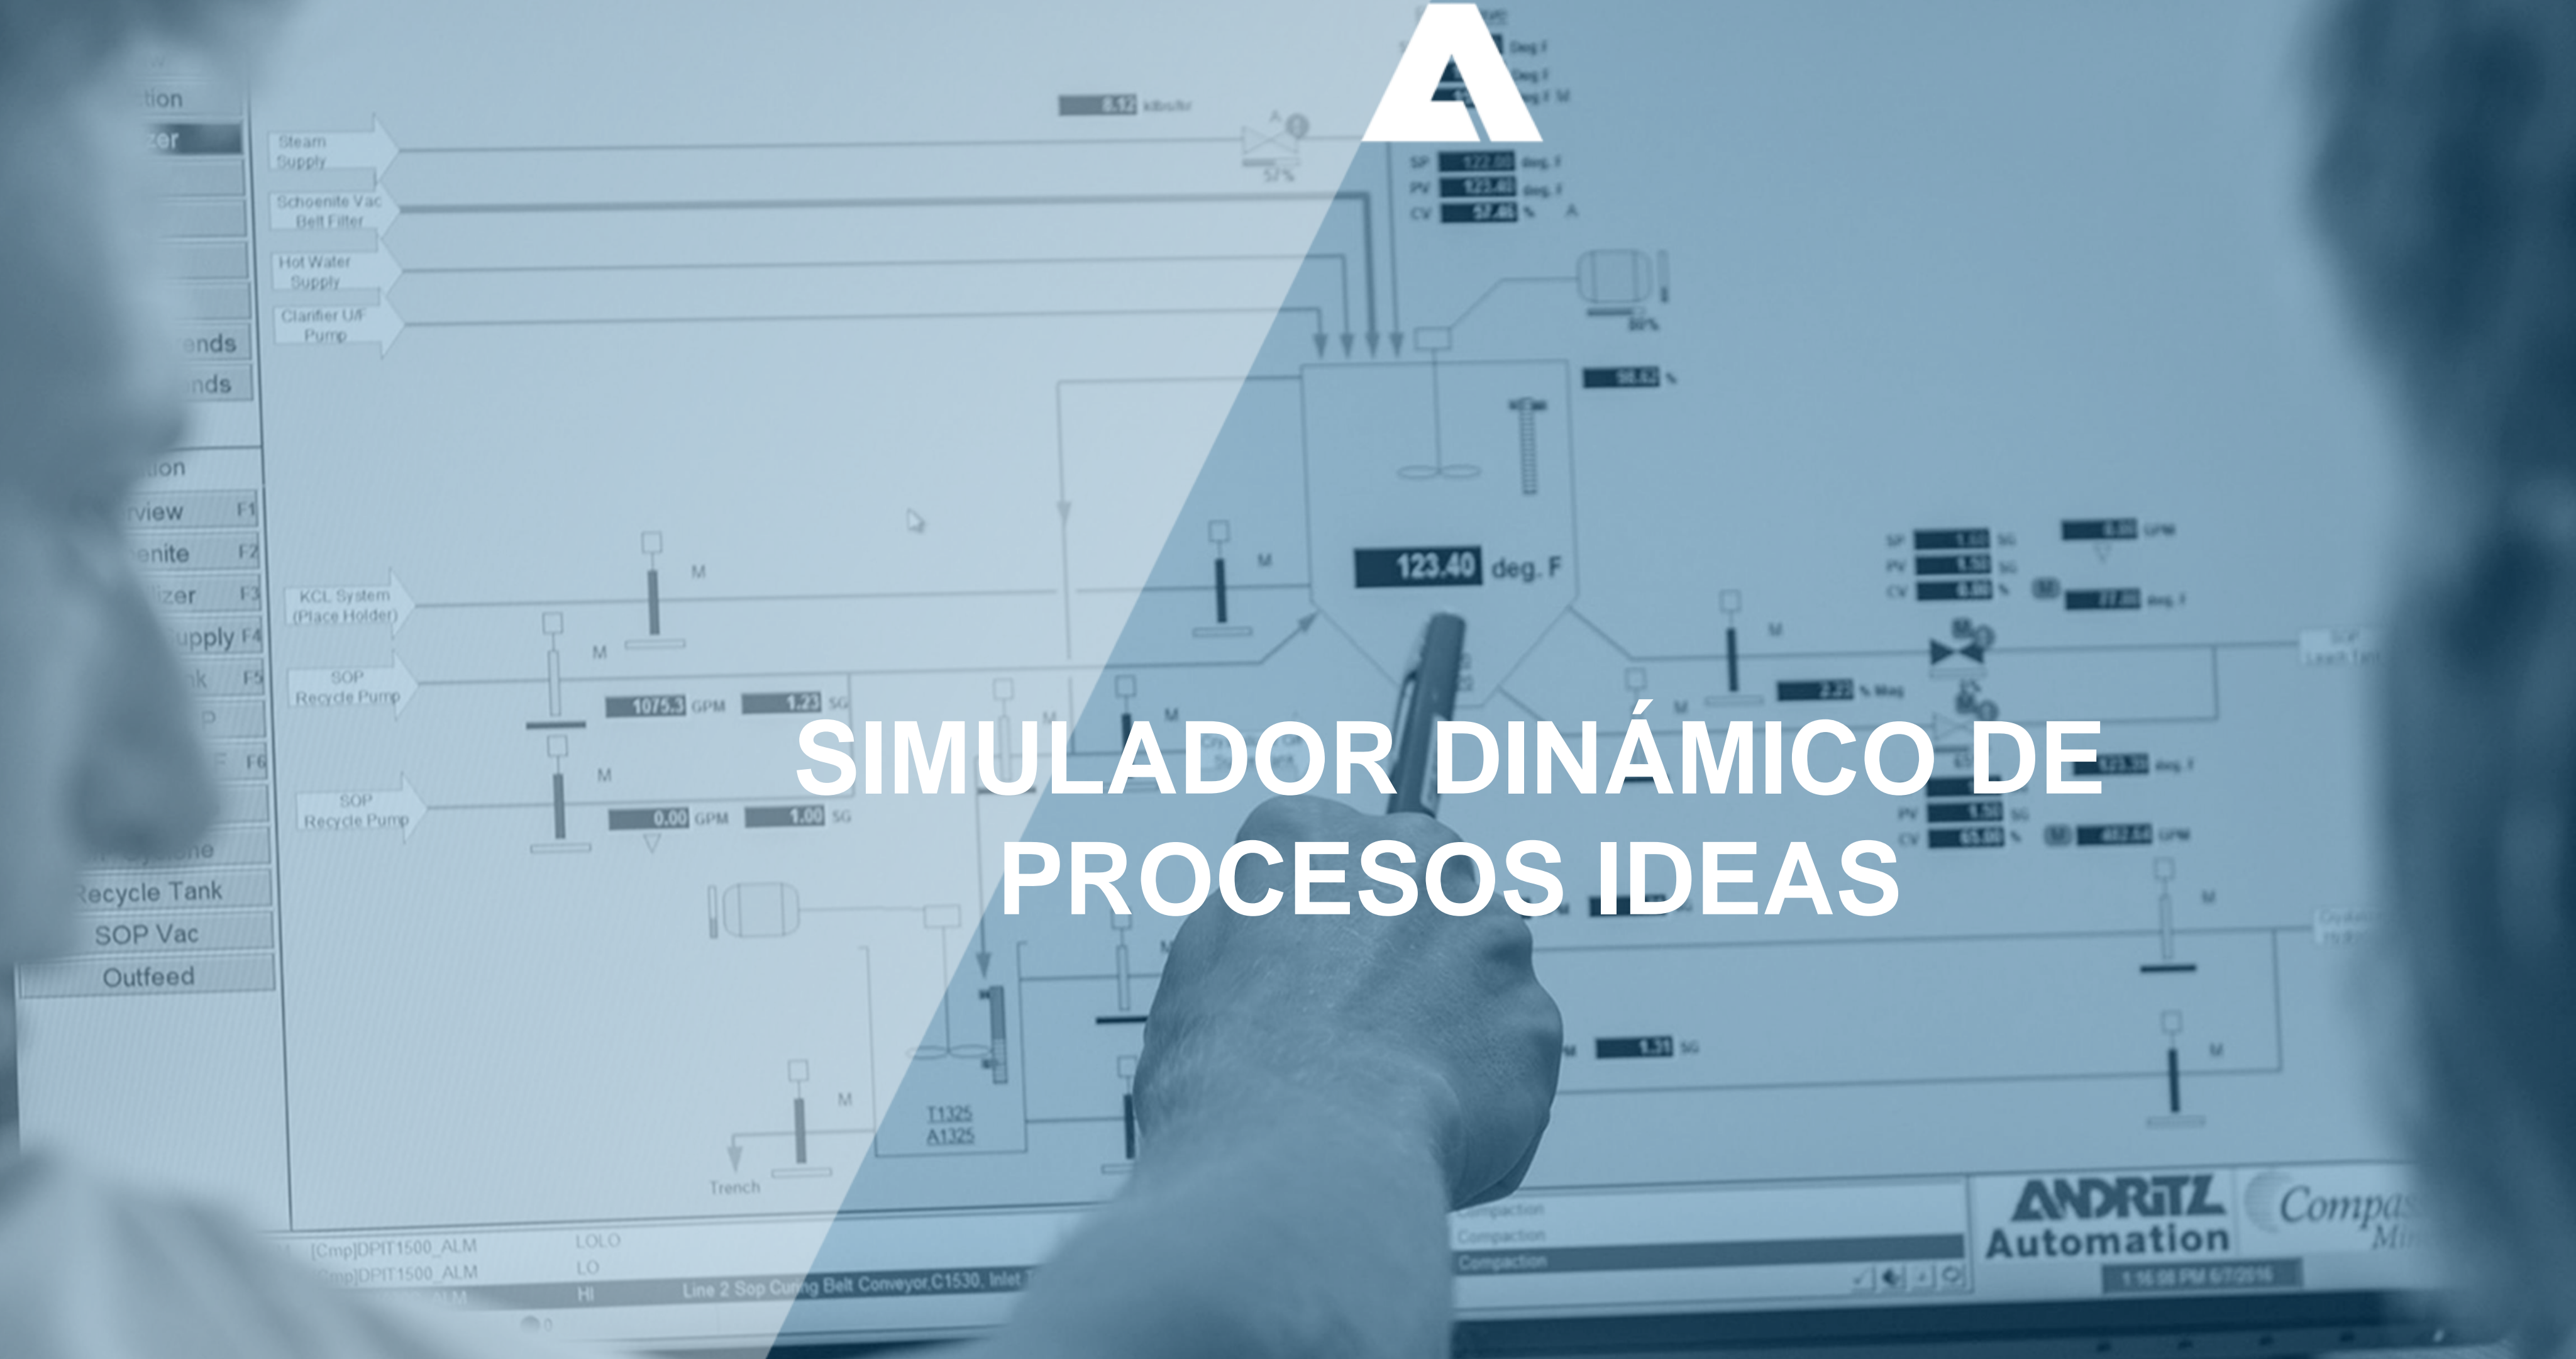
SIMULADOR DINÁMICO DE PROCESOS IDEAS

Steam Supply
Schoenite Vac Belt Filter
Hot Water Supply
Clarifier U/F Pump
KCL System (Place Holder)
SOP Recycle Pump
SOP Recycle Pump
8.12 klbs/hr
123.40 deg. F
1075.3 GPM
1.23 SG
0.00 GPM
1.00 SG
Trench
T1325
A1325
Recycle Tank
SOP Vac
Outfeed
[Cmp]DPIT1500_ALM LOLO
[Cmp]DPIT1500_ALM LO
HI
Line 2 Sop Curing Belt Conveyor C1530, Inlet
Compaction
Compaction
Compaction
ANDRITZ Automation
Compass